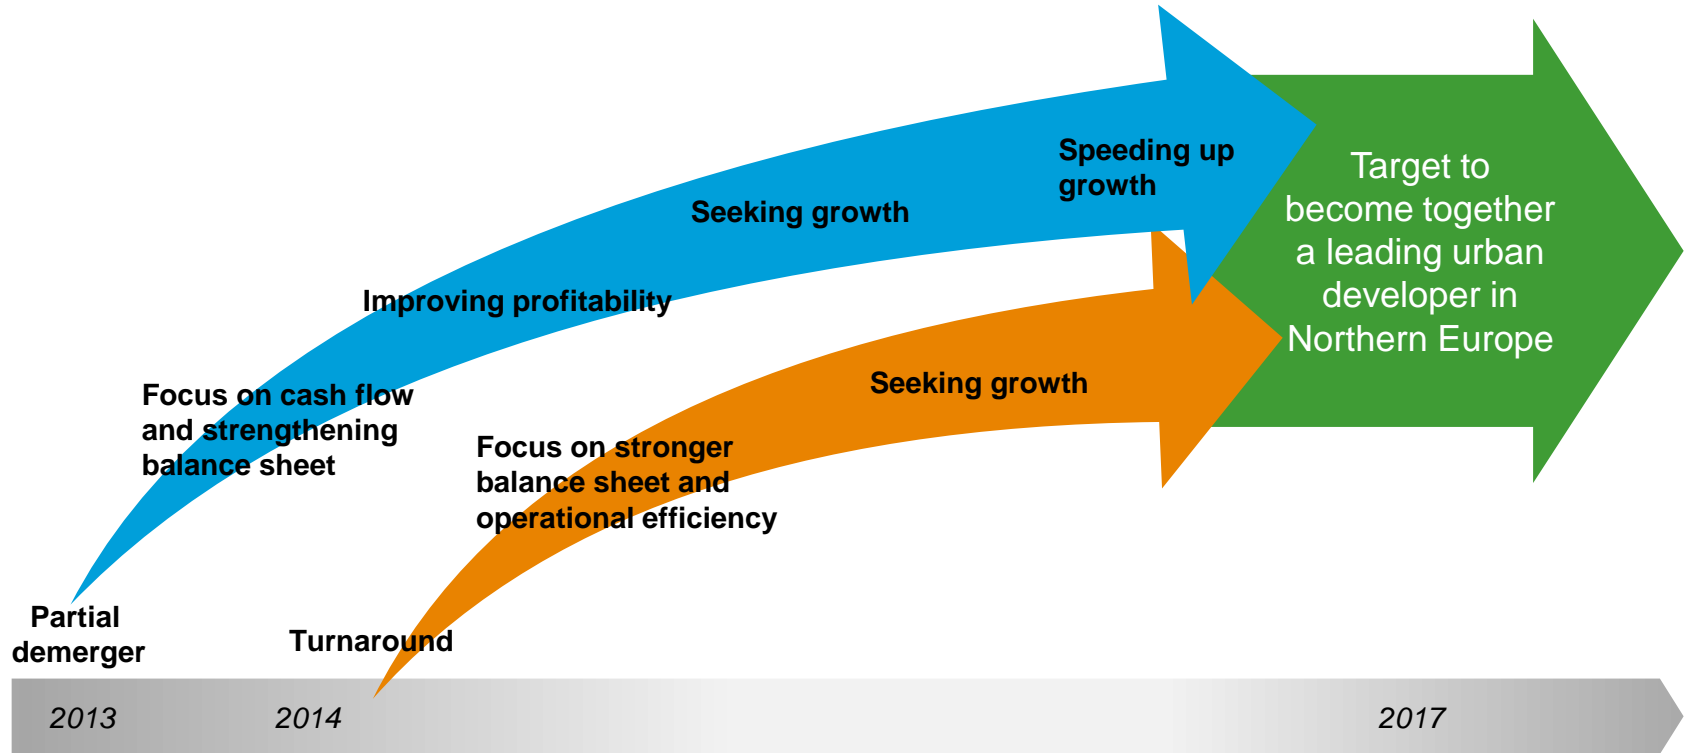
Speeding up growth

Seeking growth

Improving profitability

Focus on cash flow and strengthening balance sheet

Target to become together a leading urban developer in Northern Europe

Seeking growth

Focus on stronger balance sheet and operational efficiency

Partial demerger

Turnaround

2013

2014

2017